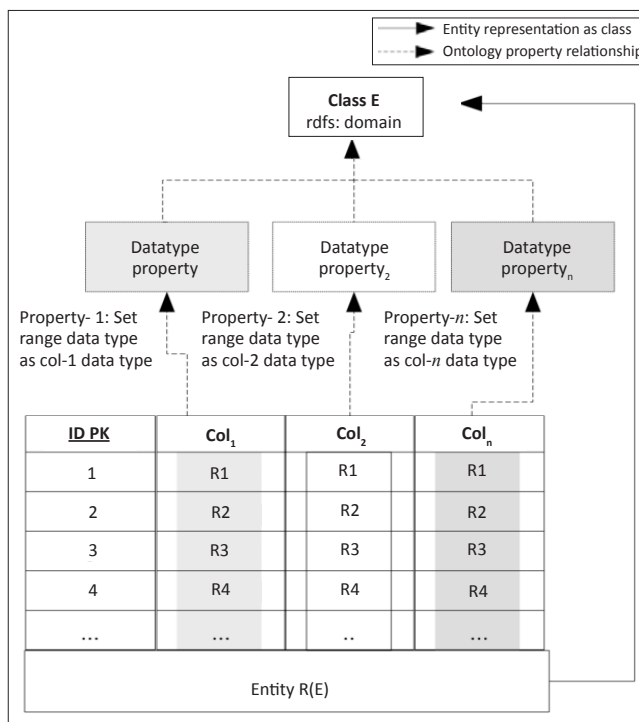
Entity representation as class
Ontology property relationship

Class E
rdfs: domain

Datatype property

Datatype property$_2$

Datatype property$_n$

Property- 1: Set range data type as col-1 data type

Property- 2: Set range data type as col-2 data type

Property-$n$: Set range data type as col-$n$ data type

| ID PK | Col$_1$ | Col$_2$ | Col$_n$ |
|---|---|---|---|
| 1 | R1 | R1 | R1 |
| 2 | R2 | R2 | R2 |
| 3 | R3 | R3 | R3 |
| 4 | R4 | R4 | R4 |
| ... | ... | .. | ... |

Entity R(E)